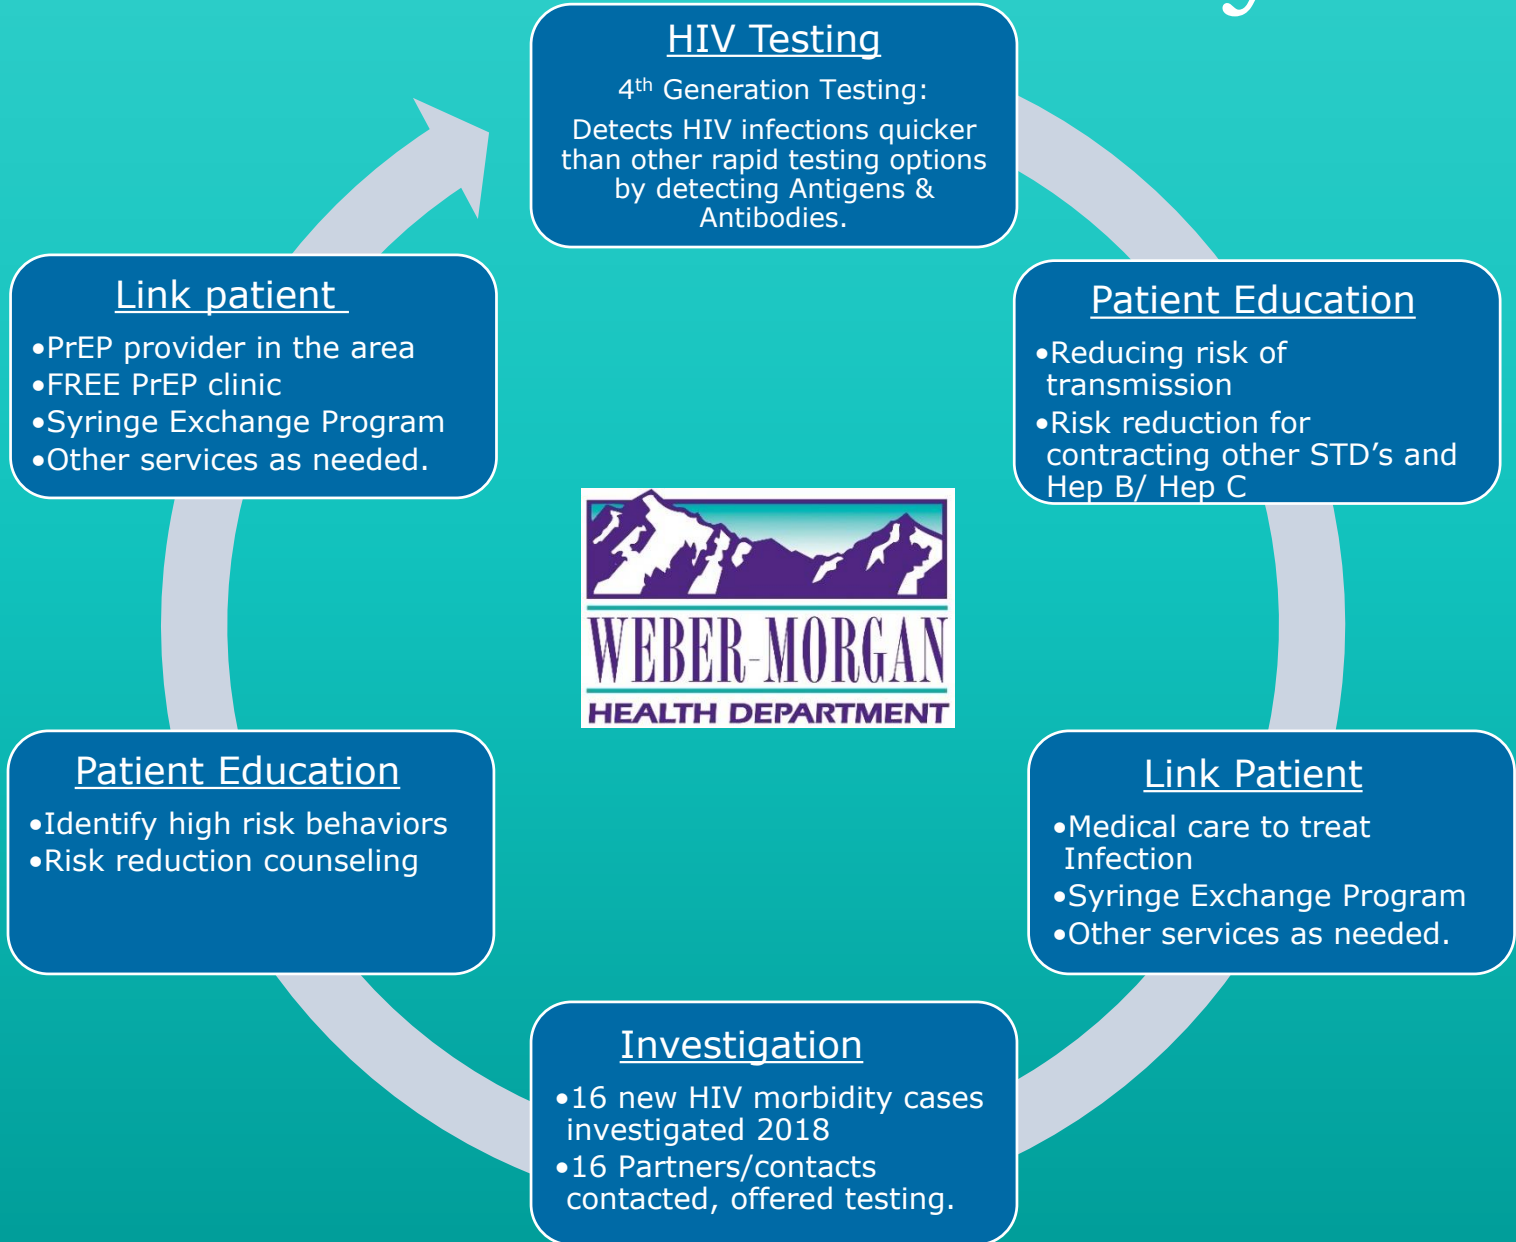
HIV Testing

4$^{th}$ Generation Testing:

Detects HIV infections quicker than other rapid testing options by detecting Antigens & Antibodies.

Patient Education

•Reducing risk of transmission
•Risk reduction for contracting other STD's and Hep B/ Hep C

Link Patient

•Medical care to treat Infection
•Syringe Exchange Program
•Other services as needed.

Investigation

•16 new HIV morbidity cases investigated 2018
•16 Partners/contacts contacted, offered testing.

Patient Education

•Identify high risk behaviors
•Risk reduction counseling

Link patient

•PrEP provider in the area
•FREE PrEP clinic
•Syringe Exchange Program
•Other services as needed.

WEBER-MORGAN
HEALTH DEPARTMENT